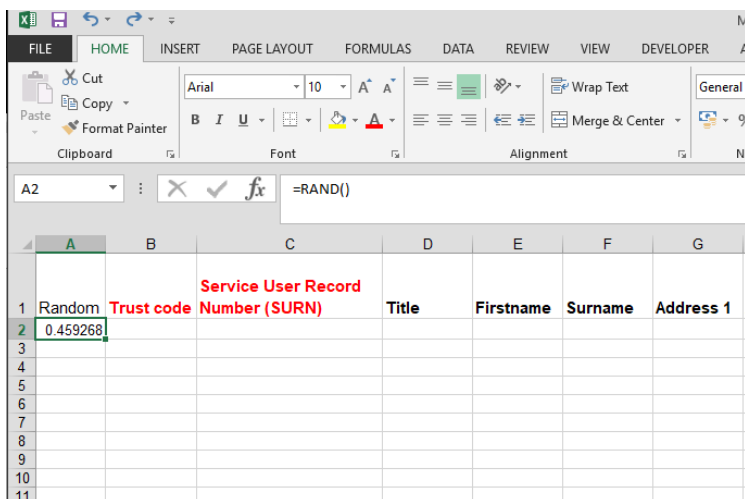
FILE HOME INSERT PAGE LAYOUT FORMULAS DATA REVIEW VIEW DEVELOPER

Cut
Copy
Paste
Format Painter
Clipboard

Arial 10
B I U
Font

Wrap Text
Merge & Center
Alignment

General

A2 =RAND()

| | A | B | C | D | E | F | G |
|---|---|---|---|---|---|---|---|
| 1 | Random | Trust code | Service User Record Number (SURN) | Title | Firstname | Surname | Address 1 |
| 2 | 0.459268 | | | | | | |
| 3 | | | | | | | |
| 4 | | | | | | | |
| 5 | | | | | | | |
| 6 | | | | | | | |
| 7 | | | | | | | |
| 8 | | | | | | | |
| 9 | | | | | | | |
| 10 | | | | | | | |
| 11 | | | | | | | |